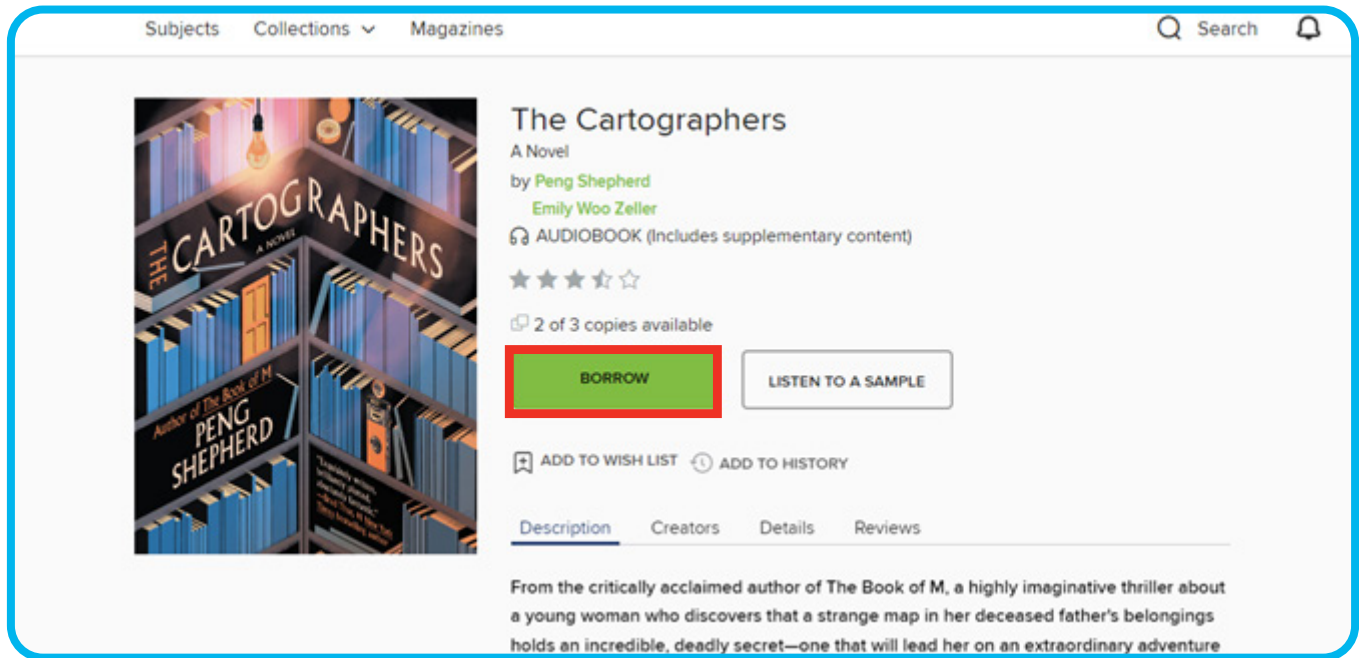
Subjects Collections Magazines

Search

THE CARTOGRAPHERS
A NOVEL
Author of The Book of M
PENG SHEPHERD

"Exquisitely written... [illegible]"

The Cartographers
A Novel
by Peng Shepherd
Emily Woo Zeller
AUDIOBOOK (Includes supplementary content)

2 of 3 copies available

BORROW

LISTEN TO A SAMPLE

ADD TO WISH LIST ADD TO HISTORY

Description Creators Details Reviews

From the critically acclaimed author of The Book of M, a highly imaginative thriller about a young woman who discovers that a strange map in her deceased father's belongings holds an incredible, deadly secret—one that will lead her on an extraordinary adventure